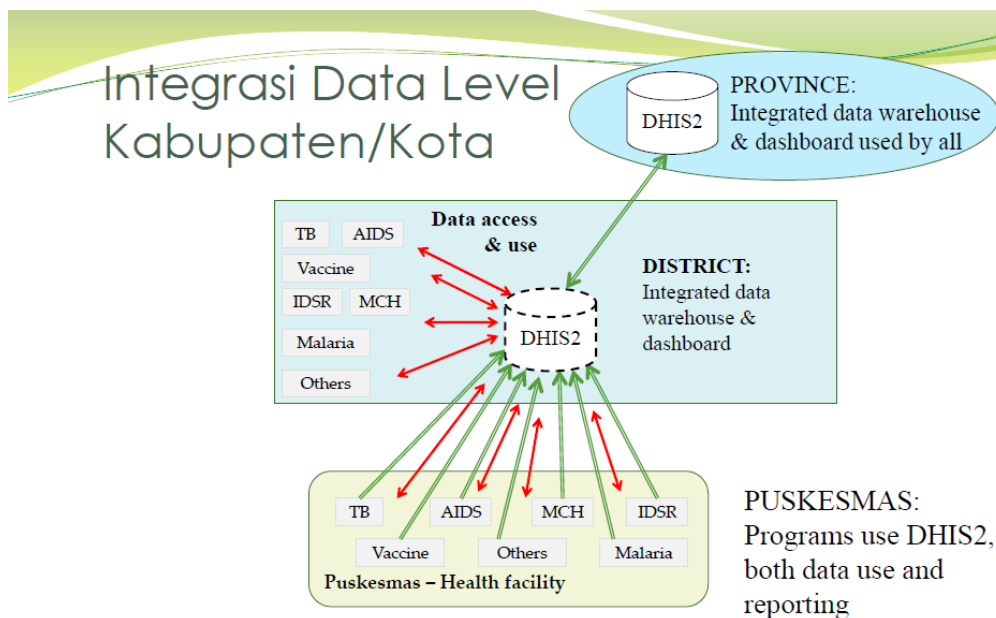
Integrasi Data Level Kabupaten/Kota

DHIS2

PROVINCE:
Integrated data warehouse & dashboard used by all

TB
AIDS
Vaccine
IDSR
MCH
Malaria
Others

Data access & use

DHIS2

DISTRICT:
Integrated data warehouse & dashboard

TB
AIDS
MCH
IDSR
Vaccine
Others
Malaria

Puskesmas – Health facility

PUSKESMAS:
Programs use DHIS2, both data use and reporting